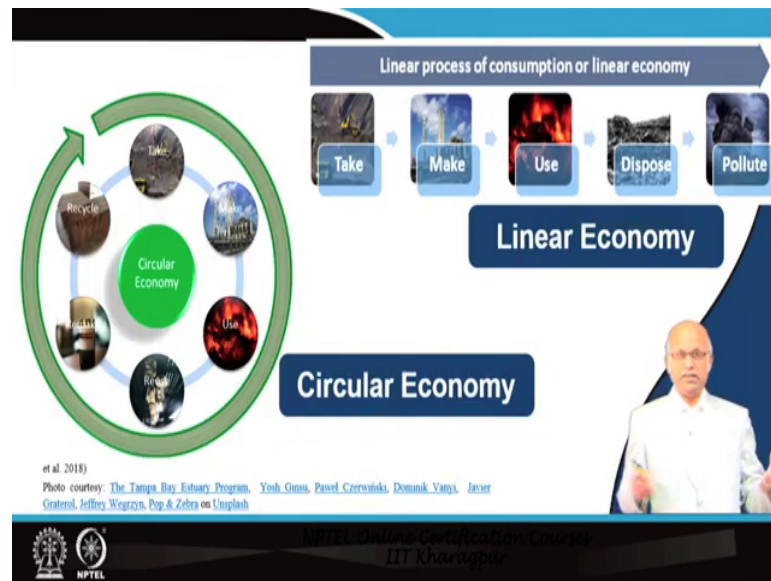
Linear process of consumption or linear economy

Take

Make

Use

Dispose

Pollute

Linear Economy

Take

Make

Use

Reuse

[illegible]

Recycle

Circular Economy

Circular Economy

et al. 2018)

Photo courtesy: The Tampa Bay Estuary Program, Yosh Ginsu, Pawel Czerwinski, Dominik Vanyi, Javier Graterol, Jeffrey Wegrzyn, Pop & Zebra on Unsplash

NPTEL Online Certification Courses
IIT Kharagpur

NPTEL